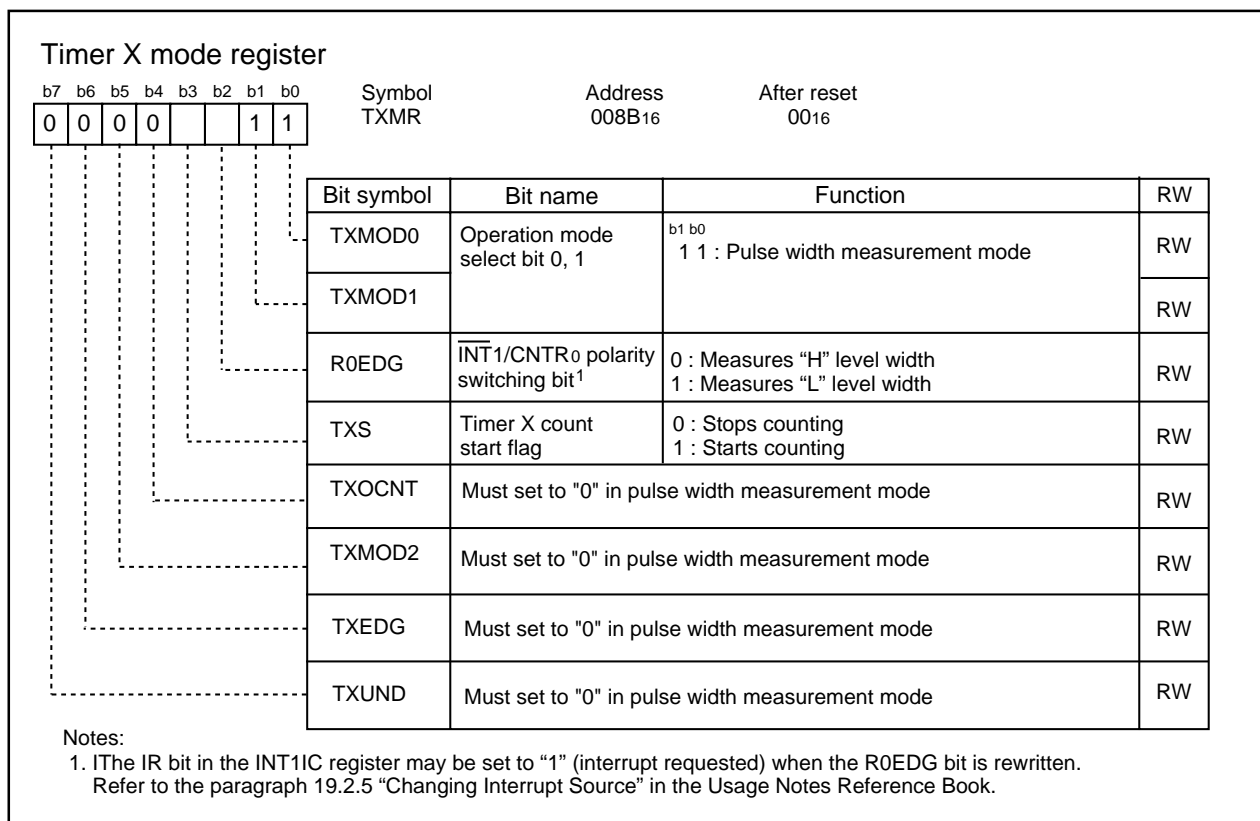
Timer X mode register

| b7 | b6 | b5 | b4 | b3 | b2 | b1 | b0 |
|---|---|---|---|---|---|---|---|
| 0 | 0 | 0 | 0 | | | 1 | 1 |

Symbol TXMR
Address $008B_{16}$
After reset $00_{16}$

| Bit symbol | Bit name | Function | RW |
|---|---|---|---|
| TXMOD0 | Operation mode select bit 0, 1 | b1 b0<br>1 1 : Pulse width measurement mode | RW |
| TXMOD1 | | | RW |
| R0EDG | $\overline{INT}1$/CNTR$_0$ polarity switching bit$^1$ | 0 : Measures “H” level width<br>1 : Measures “L” level width | RW |
| TXS | Timer X count start flag | 0 : Stops counting<br>1 : Starts counting | RW |
| TXOCNT | Must set to "0" in pulse width measurement mode | | RW |
| TXMOD2 | Must set to "0" in pulse width measurement mode | | RW |
| TXEDG | Must set to "0" in pulse width measurement mode | | RW |
| TXUND | Must set to "0" in pulse width measurement mode | | RW |

Notes:
1. IThe IR bit in the INT1IC register may be set to “1” (interrupt requested) when the R0EDG bit is rewritten. Refer to the paragraph 19.2.5 “Changing Interrupt Source” in the Usage Notes Reference Book.